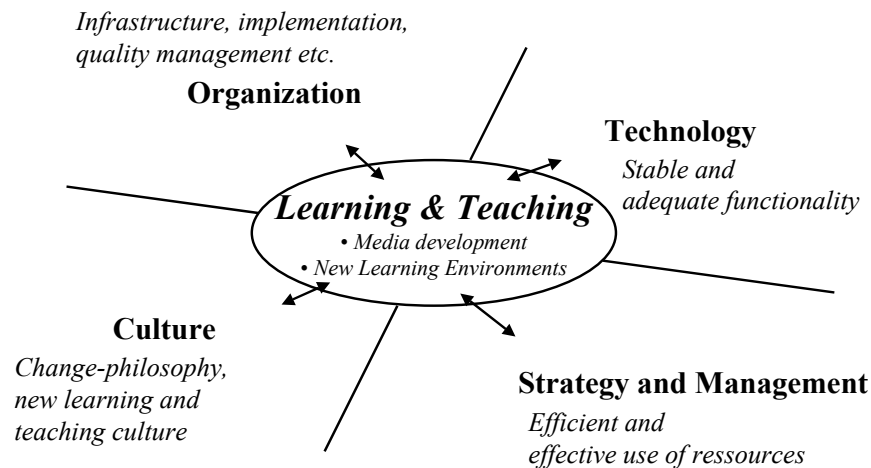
Infrastructure, implementation, quality management etc.

Organization

Technology

Stable and adequate functionality

Learning & Teaching

• Media development

• New Learning Environments

Culture

Change-philosophy, new learning and teaching culture

Strategy and Management

Efficient and effective use of ressources